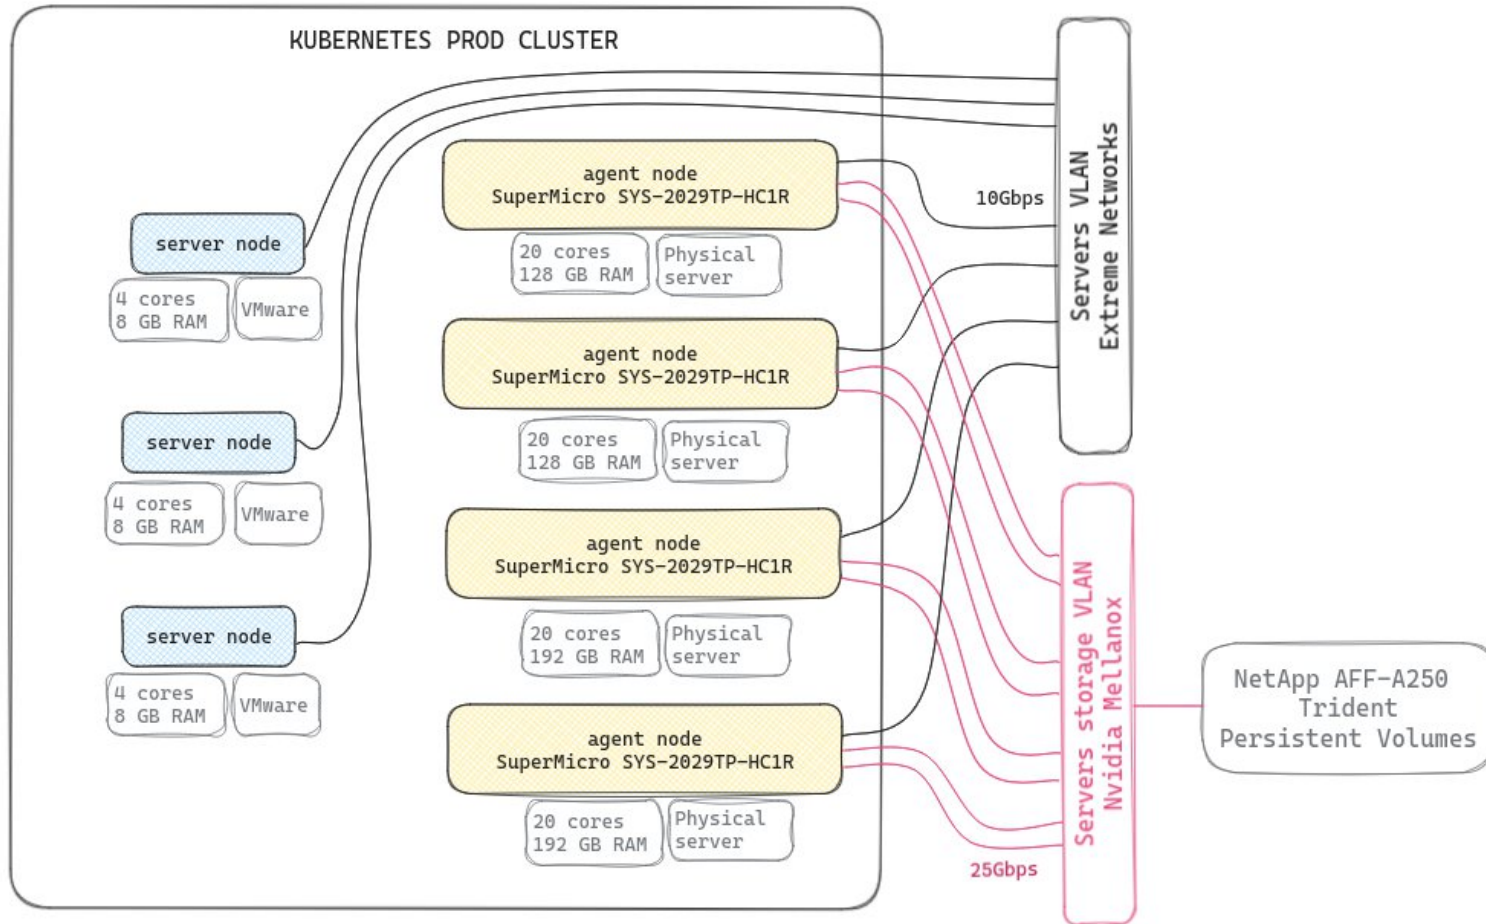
KUBERNETES PROD CLUSTER

server node
4 cores
8 GB RAM
VMware

server node
4 cores
8 GB RAM
VMware

server node
4 cores
8 GB RAM
VMware

agent node
SuperMicro SYS-2029TP-HC1R
20 cores
128 GB RAM
Physical server

agent node
SuperMicro SYS-2029TP-HC1R
20 cores
128 GB RAM
Physical server

agent node
SuperMicro SYS-2029TP-HC1R
20 cores
192 GB RAM
Physical server

agent node
SuperMicro SYS-2029TP-HC1R
20 cores
192 GB RAM
Physical server

10Gbps

Servers VLAN
Extreme Networks

Servers storage VLAN
Nvidia Mellanox

25Gbps

NetApp AFF-A250
Trident
Persistent Volumes